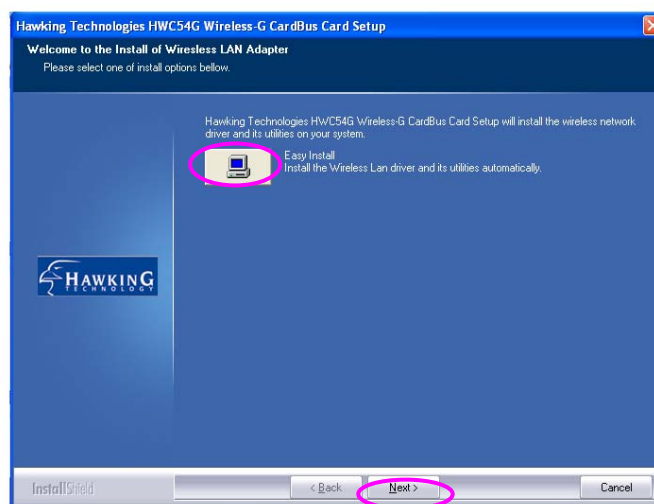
Hawking Technologies HWC54G Wireless-G CardBus Card Setup

Welcome to the Install of Wiresless LAN Adapter
Please select one of install options bellow.

Hawking Technologies HWC54G Wireless-G CardBus Card Setup will install the wireless network driver and its utilities on your system.

Easy Install
Install the Wireless Lan driver and its utilities automatically.

HAWKING TECHNOLOGY

InstallShield

< Back

Next >

Cancel